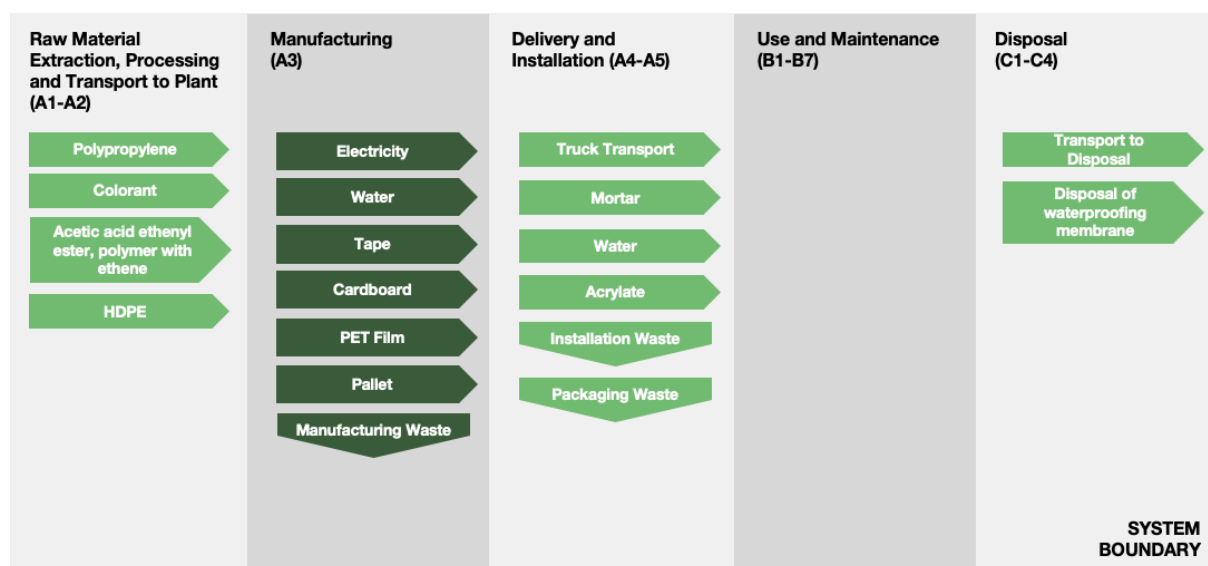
Raw Material Extraction, Processing and Transport to Plant (A1-A2)

Polypropylene

Colorant

Acetic acid ethenyl ester, polymer with ethene

HDPE

Manufacturing (A3)

Electricity

Water

Tape

Cardboard

PET Film

Pallet

Manufacturing Waste

Delivery and Installation (A4-A5)

Truck Transport

Mortar

Water

Acrylate

Installation Waste

Packaging Waste

Use and Maintenance (B1-B7)

Disposal (C1-C4)

Transport to Disposal

Disposal of waterproofing membrane

SYSTEM BOUNDARY